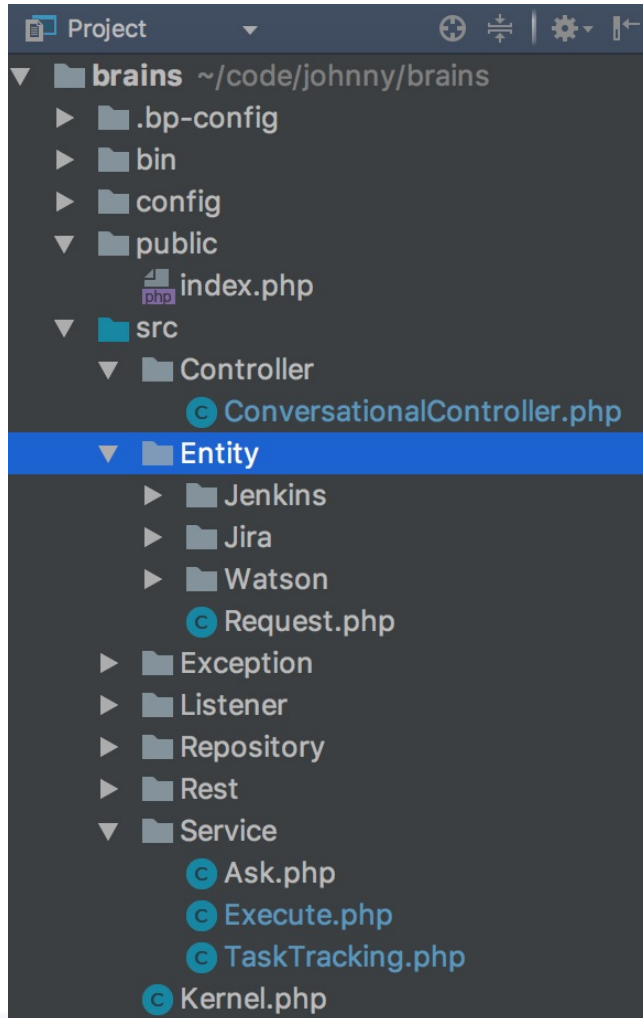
Project

brains ~/code/johnny/brains
.bp-config
bin
config
public
php index.php
src
Controller
C ConversationalController.php
Entity
Jenkins
Jira
Watson
C Request.php
Exception
Listener
Repository
Rest
Service
C Ask.php
C Execute.php
C TaskTracking.php
C Kernel.php